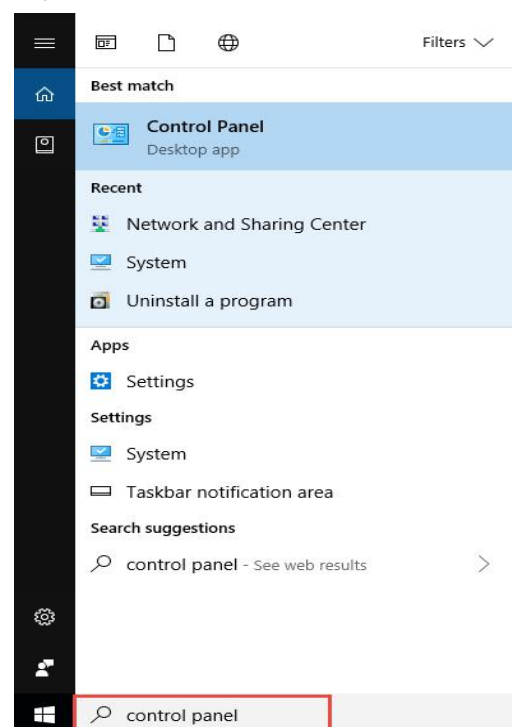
Filters

Best match

Control Panel
Desktop app

Recent

Network and Sharing Center

System

Uninstall a program

Apps

Settings

Settings

System

Taskbar notification area

Search suggestions

control panel - See web results

control panel